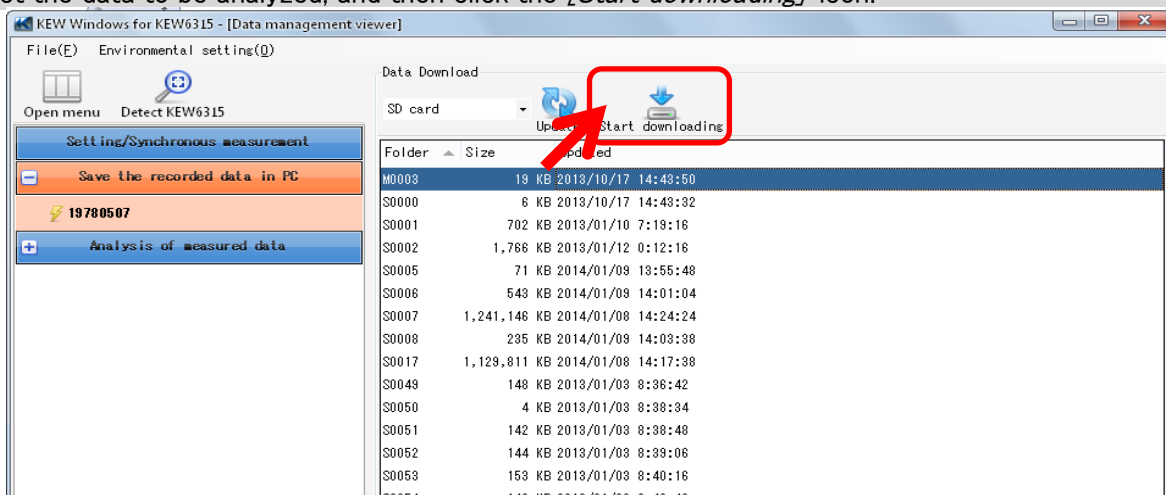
ct the data to be analyzed, and then click the [Start downloading] icon.

KEW Windows for KEW6315 - [Data management viewer]

File(F) Environmental setting(O)

Open menu Detect KEW6315

Setting/Synchronous measurement

Save the recorded data in PC

19780507

Analysis of measured data

Data Download

SD card

Update Start downloading

| Folder | Size | Updated |
|---|---|---|
| M0003 | 19 KB | 2013/10/17 14:43:50 |
| S0000 | 6 KB | 2013/10/17 14:43:32 |
| S0001 | 702 KB | 2013/01/10 7:19:16 |
| S0002 | 1,766 KB | 2013/01/12 0:12:16 |
| S0005 | 71 KB | 2014/01/09 13:55:48 |
| S0006 | 543 KB | 2014/01/09 14:01:04 |
| S0007 | 1,241,146 KB | 2014/01/08 14:24:24 |
| S0008 | 235 KB | 2014/01/09 14:03:38 |
| S0017 | 1,129,811 KB | 2014/01/08 14:17:38 |
| S0049 | 148 KB | 2013/01/03 8:36:42 |
| S0050 | 4 KB | 2013/01/03 8:38:34 |
| S0051 | 142 KB | 2013/01/03 8:38:48 |
| S0052 | 144 KB | 2013/01/03 8:39:06 |
| S0053 | 153 KB | 2013/01/03 8:40:16 |